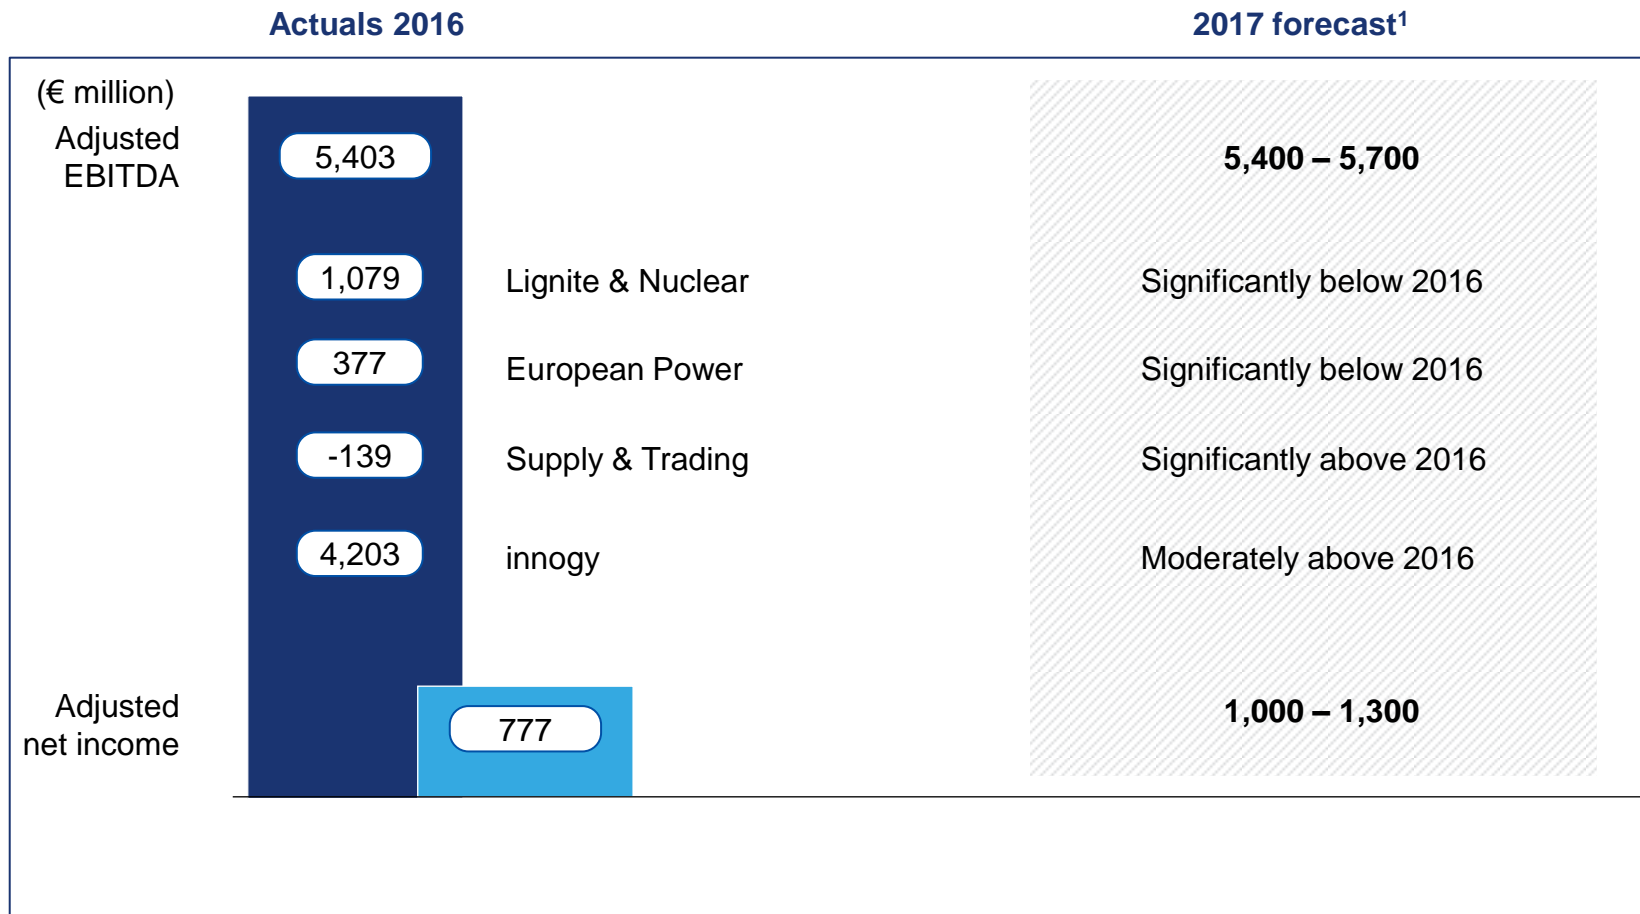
Actuals 2016

2017 forecast$^1$

(€ million)

Adjusted EBITDA

5,403

5,400 – 5,700

1,079

Lignite & Nuclear

Significantly below 2016

377

European Power

Significantly below 2016

-139

Supply & Trading

Significantly above 2016

4,203

innogy

Moderately above 2016

Adjusted net income

777

1,000 – 1,300